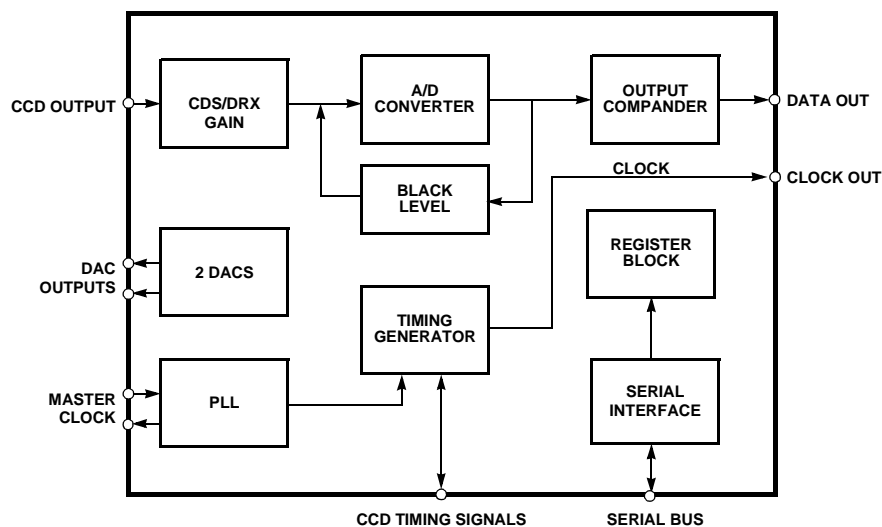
CCD OUTPUT

CDS/DRX GAIN

A/D CONVERTER

OUTPUT COMPANDER

DATA OUT

BLACK LEVEL

CLOCK

CLOCK OUT

DAC OUTPUTS

2 DACS

REGISTER BLOCK

TIMING GENERATOR

MASTER CLOCK

PLL

SERIAL INTERFACE

CCD TIMING SIGNALS

SERIAL BUS